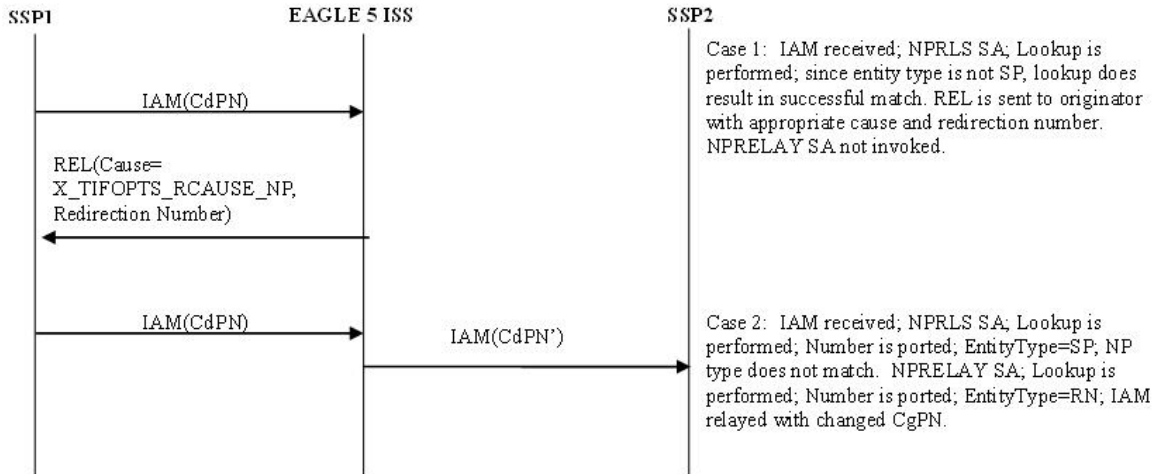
SSP1

EAGLE 5 ISS

SSP2

Case 1: IAM received; NPRLS SA; Lookup is performed; since entity type is not SP, lookup does result in successful match. REL is sent to originator with appropriate cause and redirection number. NPRELAY SA not invoked.

IAM(CdPN)

REL(Cause= X_TIFOPTS_RCAUSE_NP, Redirection Number)

IAM(CdPN)

IAM(CdPN')

Case 2: IAM received; NPRLS SA; Lookup is performed; Number is ported; EntityType=SP; NP type does not match. NPRELAY SA; Lookup is performed; Number is ported; EntityType=RN; IAM relayed with changed CgPN.